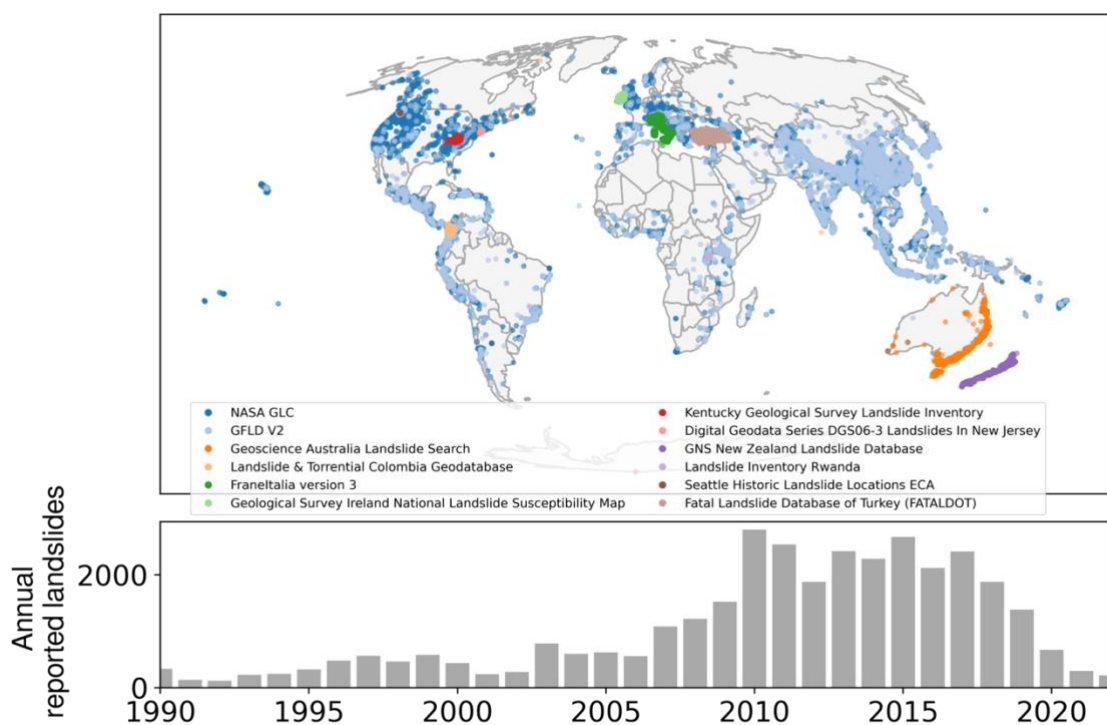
NASA GLC
GFLD V2
Geoscience Australia Landslide Search
Landslide & Torrential Colombia Geodatabase
FraneItalia version 3
Geological Survey Ireland National Landslide Susceptibility Map
Kentucky Geological Survey Landslide Inventory
Digital Geodata Series DGS06-3 Landslides In New Jersey
GNS New Zealand Landslide Database
Landslide Inventory Rwanda
Seattle Historic Landslide Locations ECA
Fatal Landslide Database of Turkey (FATALDOT)

Annual reported landslides

2000
0
1990
1995
2000
2005
2010
2015
2020